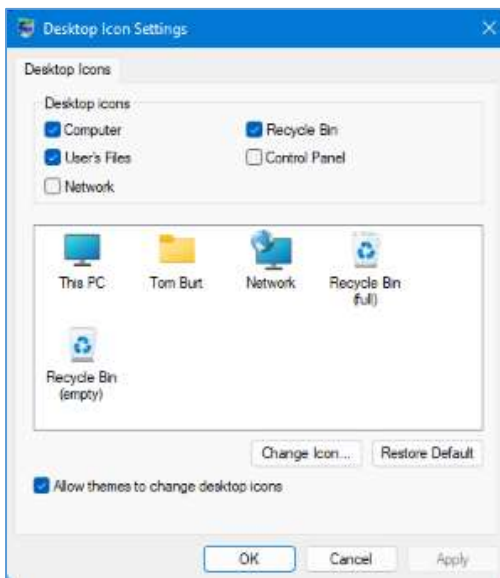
Desktop Icon Settings

Desktop Icons

Desktop icons

Computer

Recycle Bin

User's Files

Control Panel

Network

This PC

Tom Burt

Network

Recycle Bin (full)

Recycle Bin (empty)

Change Icon...

Restore Default

Allow themes to change desktop icons

OK

Cancel

Apply